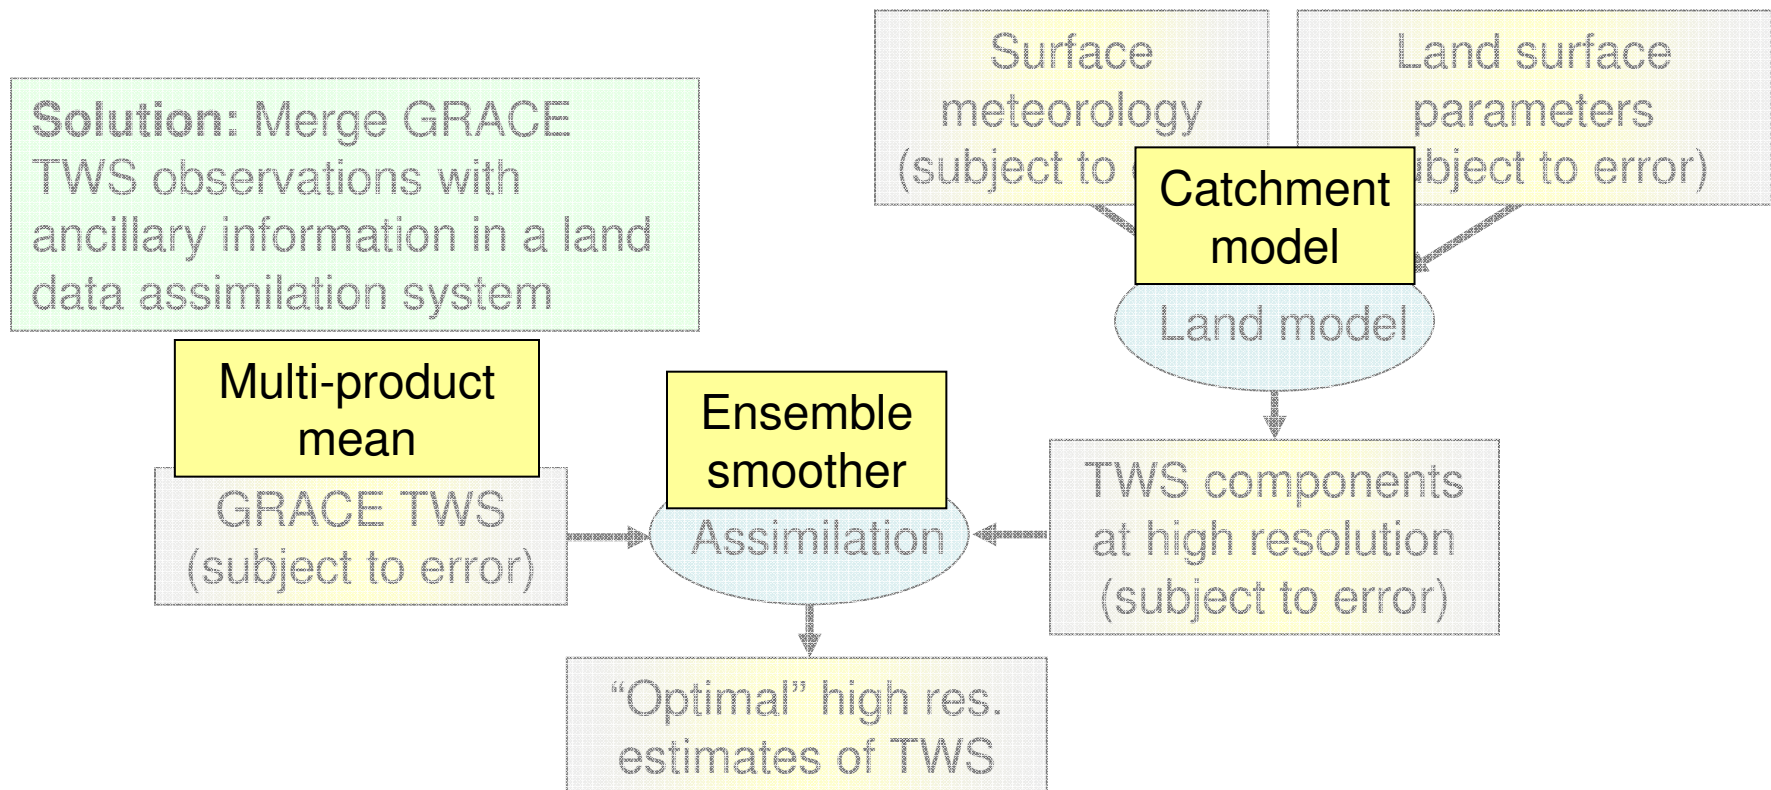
Surface meteorology (subject to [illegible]

Land surface parameters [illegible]bject to error)

Catchment model

Solution: Merge GRACE TWS observations with ancillary information in a land data assimilation system

Land model

Multi-product mean

GRACE TWS (subject to error)

Ensemble smoother

Assimilation

TWS components at high resolution (subject to error)

"Optimal" high res. estimates of TWS